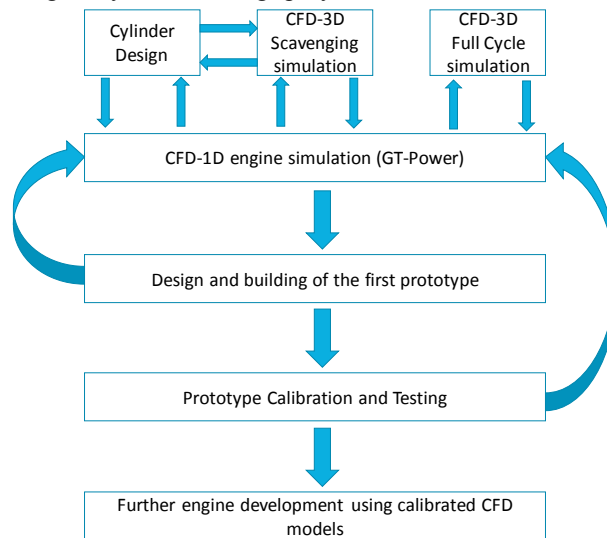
Cylinder Design

CFD-3D Scavenging simulation

CFD-3D Full Cycle simulation

CFD-1D engine simulation (GT-Power)

Design and building of the first prototype

Prototype Calibration and Testing

Further engine development using calibrated CFD models